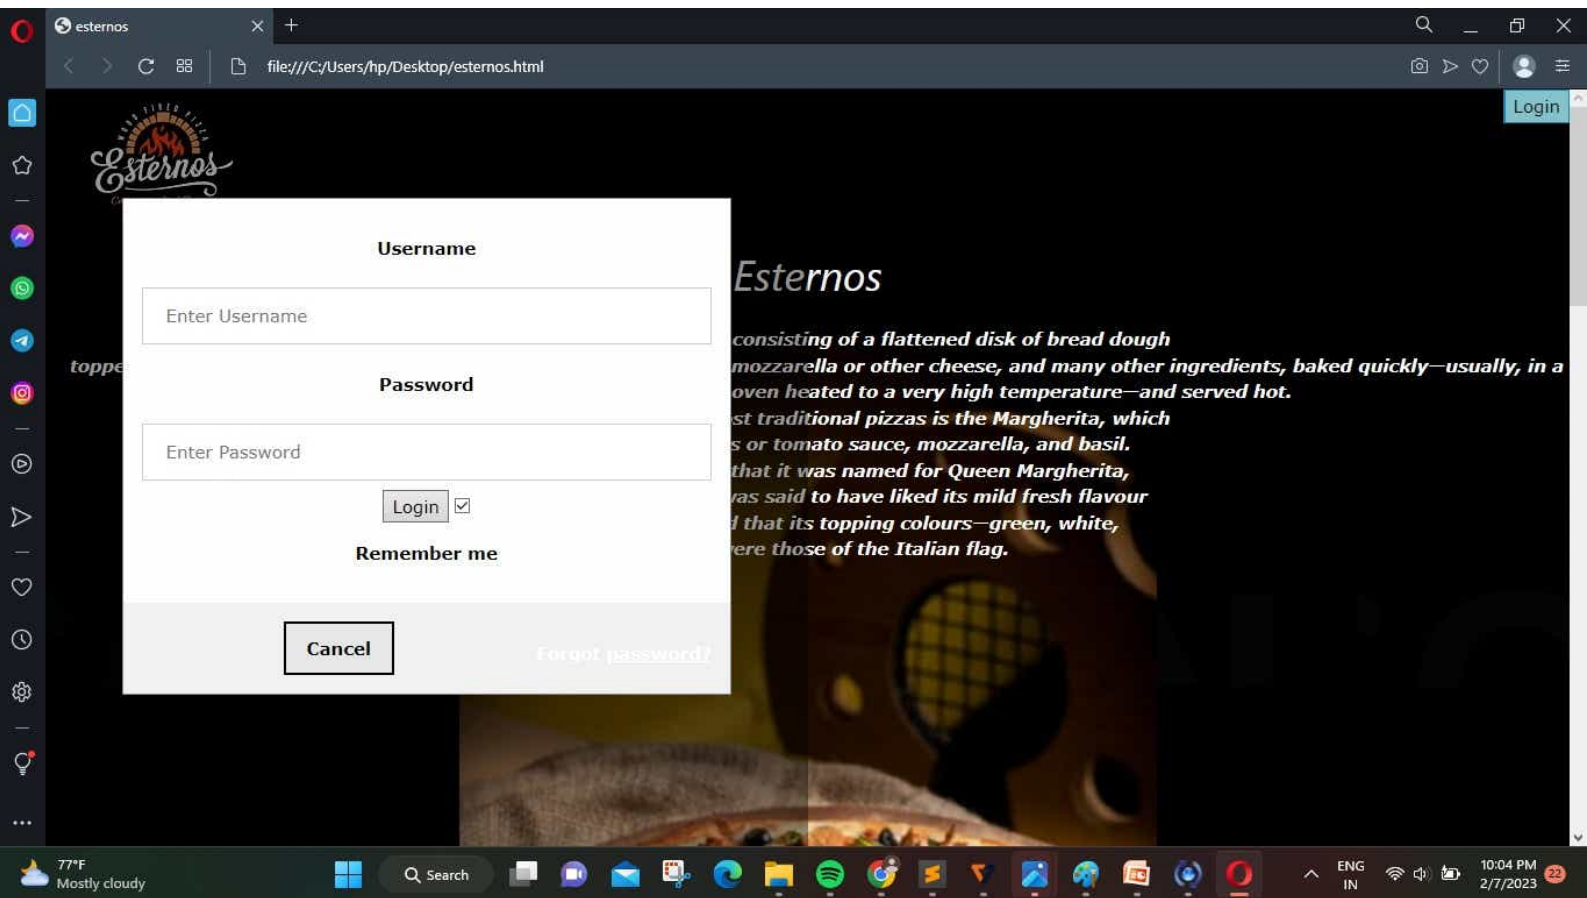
esternos

file:///C:/Users/hp/Desktop/esternos.html

Login

Esternos

Username

Enter Username

Password

Enter Password

Login ☑

Remember me

Cancel

Forgot password?

Esternos

topp

consisting of a flattened disk of bread dough
mozzarella or other cheese, and many other ingredients, baked quickly—usually, in a
oven heated to a very high temperature—and served hot.
st traditional pizzas is the Margherita, which
s or tomato sauce, mozzarella, and basil.
that it was named for Queen Margherita,
as said to have liked its mild fresh flavour
that its topping colours—green, white,
ere those of the Italian flag.

77°F
Mostly cloudy

Search

ENG
IN

10:04 PM
2/7/2023

22